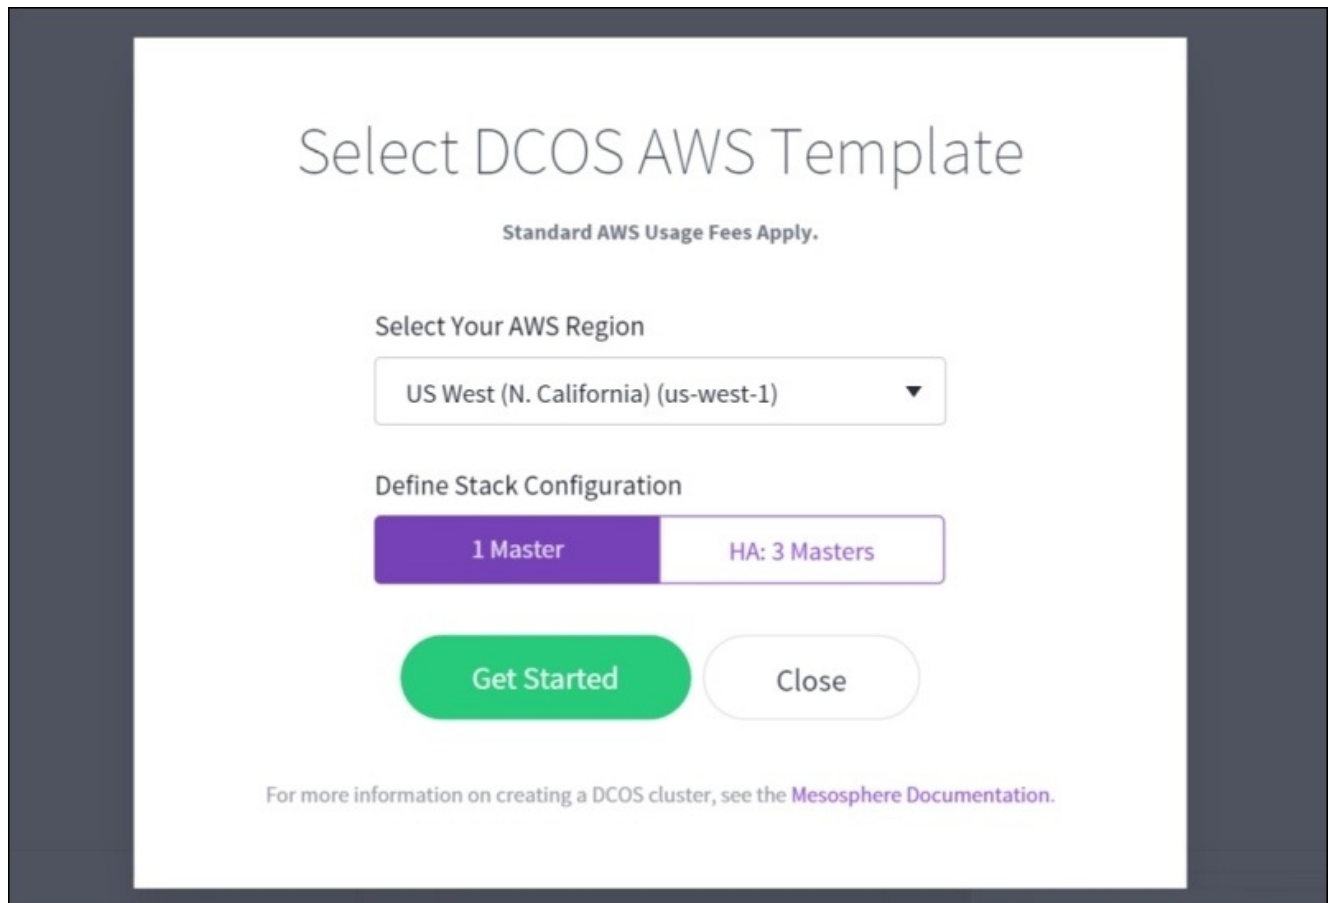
Select DCOS AWS Template

Standard AWS Usage Fees Apply.

Select Your AWS Region

US West (N. California) (us-west-1)

Define Stack Configuration

1 Master

HA: 3 Masters

Get Started

Close

For more information on creating a DCOS cluster, see the Mesosphere Documentation.